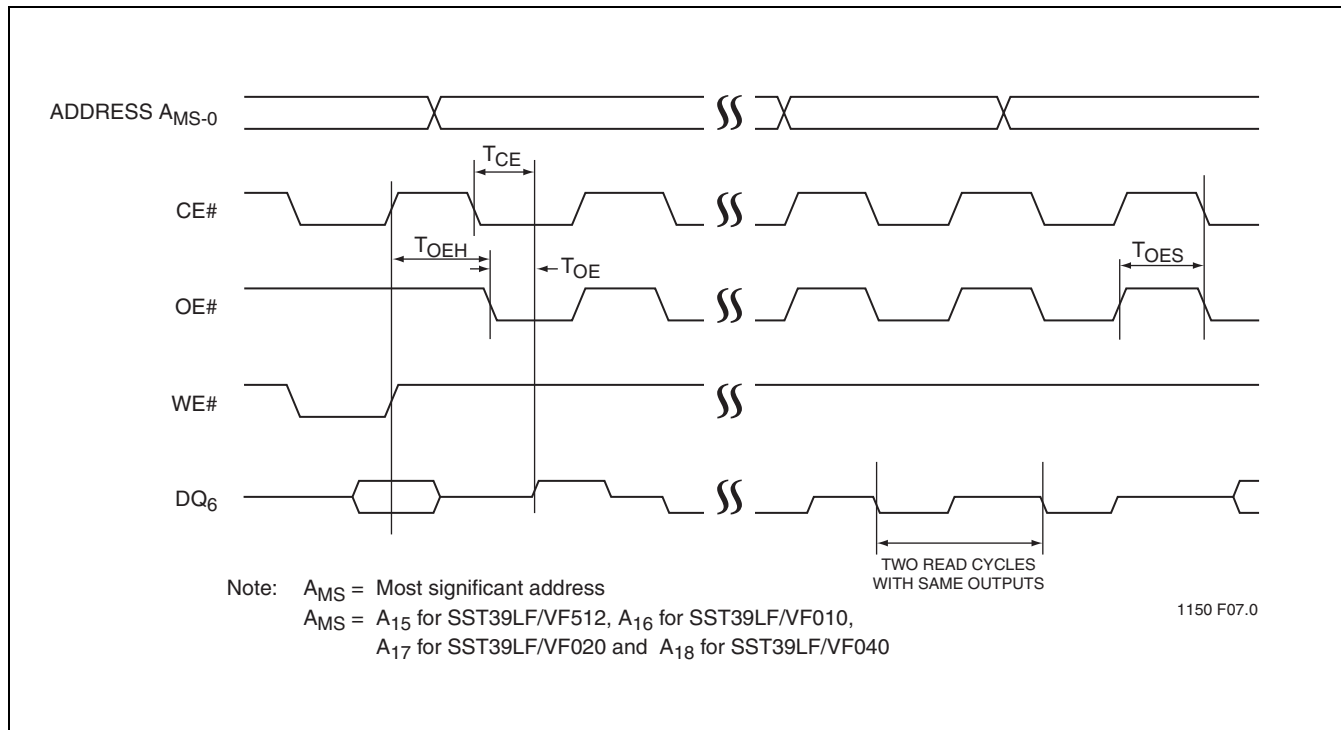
ADDRESS $A_{MS-0}$

$T_{CE}$

CE#

$T_{OEH}$

$T_{OE}$

$T_{OES}$

OE#

WE#

$DQ_6$

TWO READ CYCLES WITH SAME OUTPUTS

Note: $A_{MS}$ = Most significant address
$A_{MS}$ = $A_{15}$ for SST39LF/VF512, $A_{16}$ for SST39LF/VF010, $A_{17}$ for SST39LF/VF020 and $A_{18}$ for SST39LF/VF040

1150 F07.0